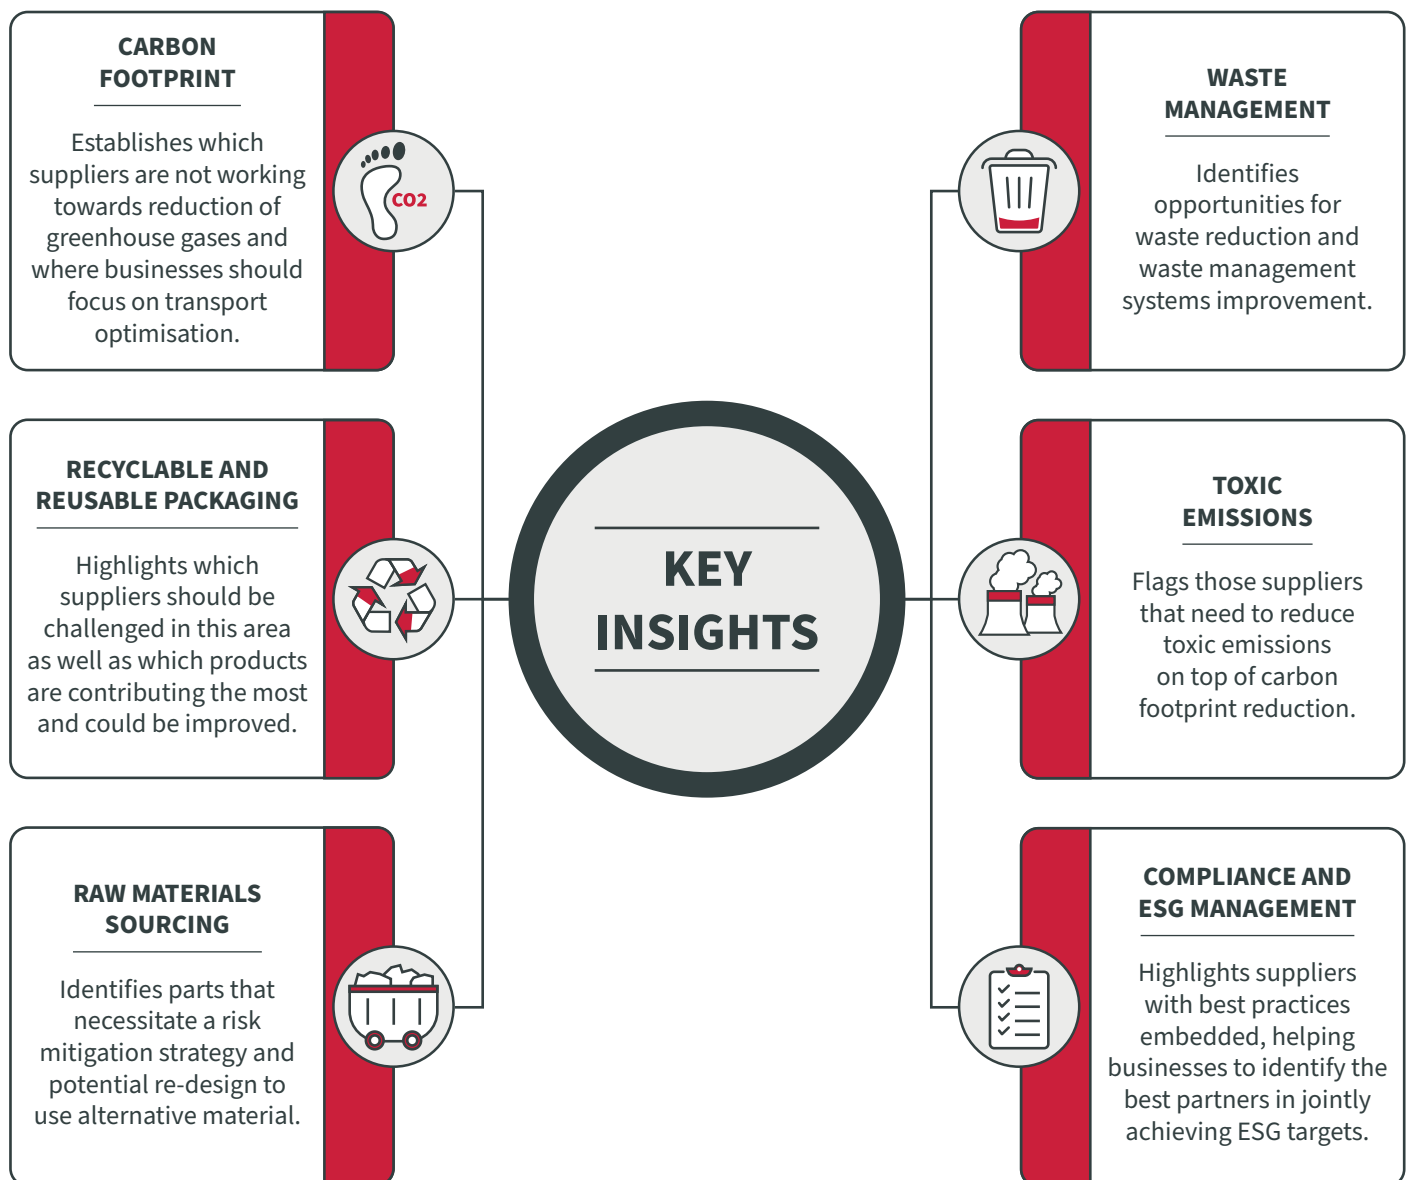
CARBON FOOTPRINT

Establishes which suppliers are not working towards reduction of greenhouse gases and where businesses should focus on transport optimisation.

CO2

WASTE MANAGEMENT

Identifies opportunities for waste reduction and waste management systems improvement.

RECYCLABLE AND REUSABLE PACKAGING

Highlights which suppliers should be challenged in this area as well as which products are contributing the most and could be improved.

KEY INSIGHTS

TOXIC EMISSIONS

Flags those suppliers that need to reduce toxic emissions on top of carbon footprint reduction.

RAW MATERIALS SOURCING

Identifies parts that necessitate a risk mitigation strategy and potential re-design to use alternative material.

COMPLIANCE AND ESG MANAGEMENT

Highlights suppliers with best practices embedded, helping businesses to identify the best partners in jointly achieving ESG targets.